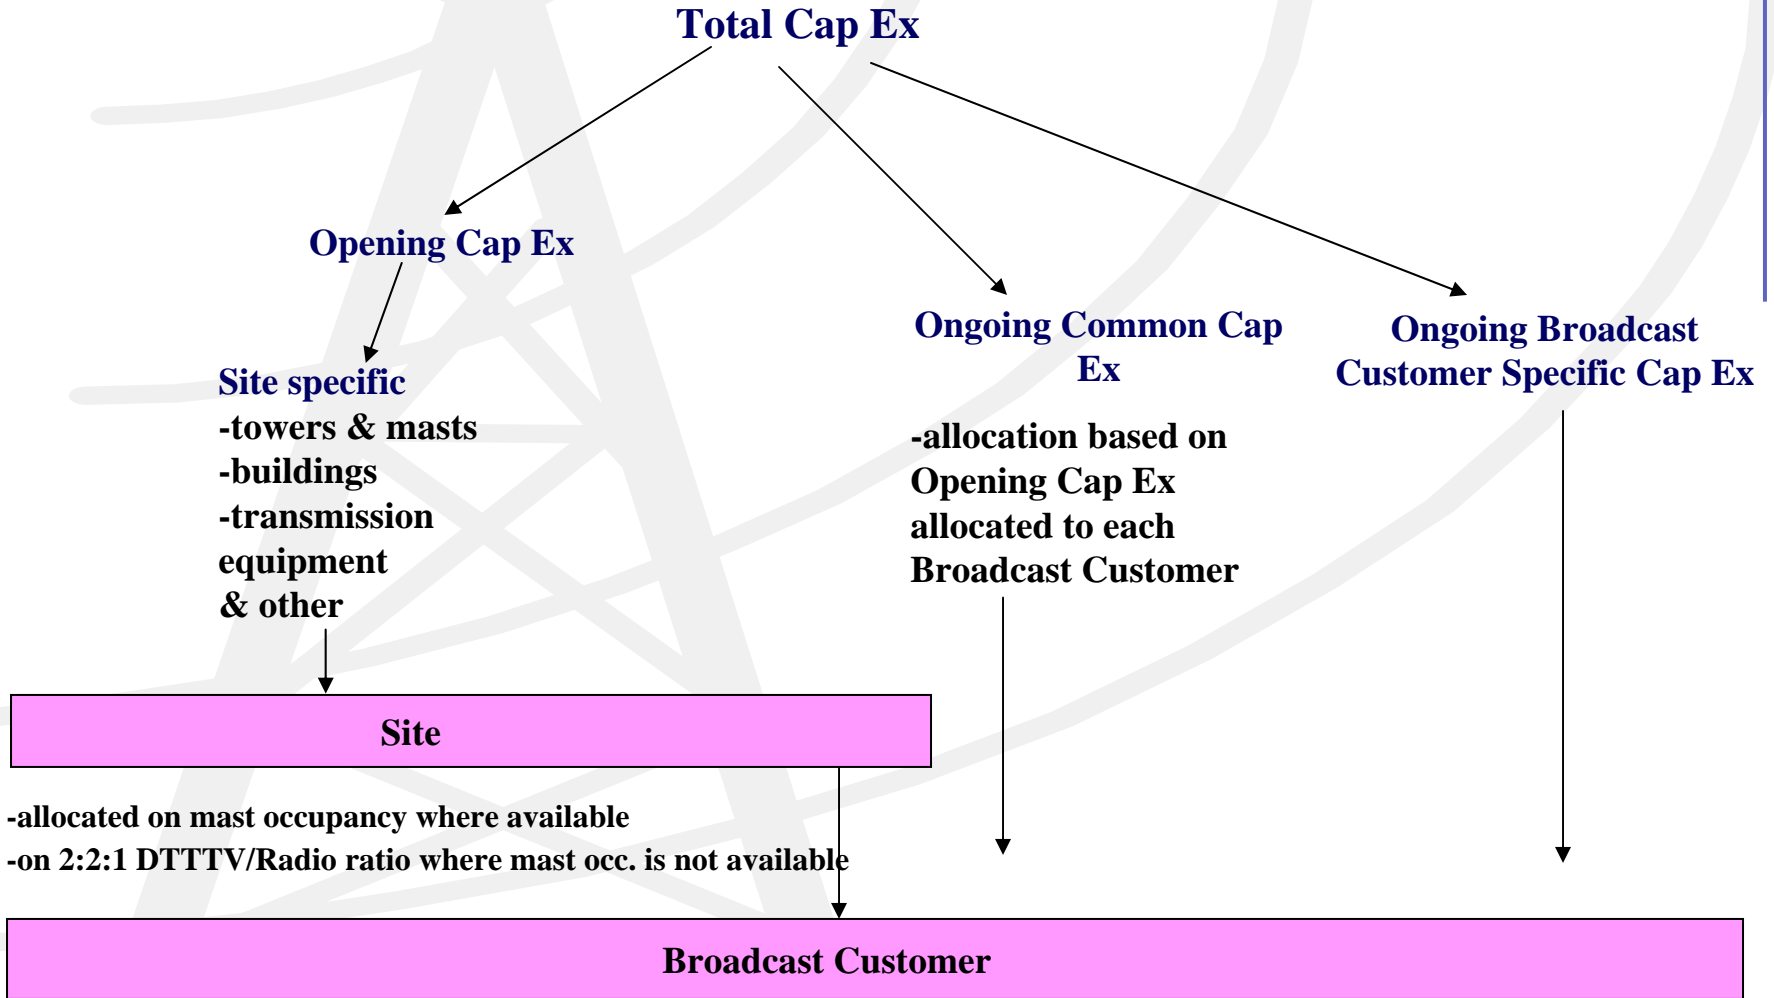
Total Cap Ex

Opening Cap Ex

Site specific
-towers & masts
-buildings
-transmission equipment
& other

Ongoing Common Cap Ex

-allocation based on Opening Cap Ex allocated to each Broadcast Customer

Ongoing Broadcast Customer Specific Cap Ex

Site

-allocated on mast occupancy where available
-on 2:2:1 DTTTV/Radio ratio where mast occ. is not available

Broadcast Customer